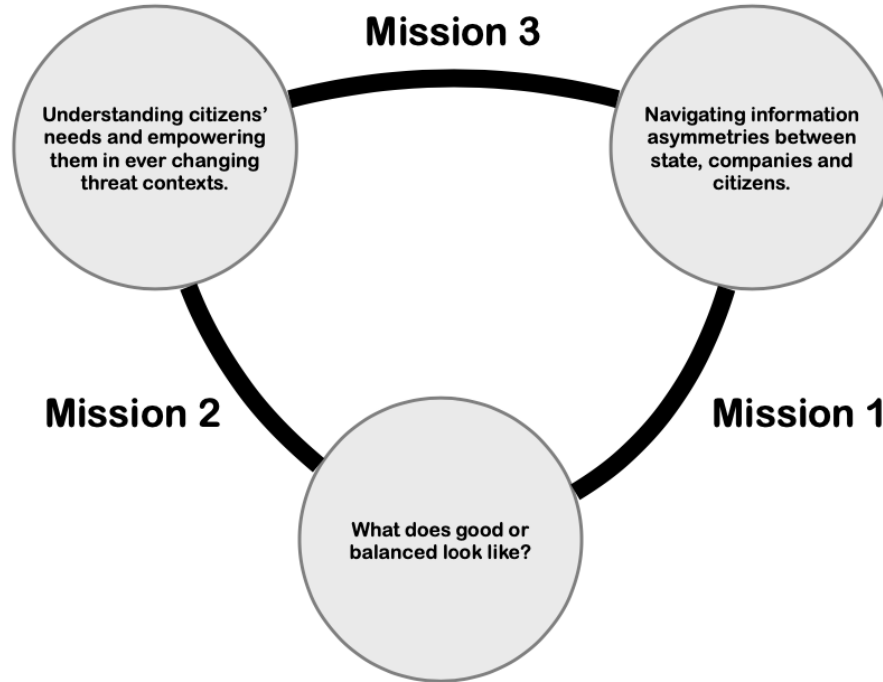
Mission 3

Understanding citizens' needs and empowering them in ever changing threat contexts.

Navigating information asymmetries between state, companies and citizens.

Mission 2

Mission 1

What does good or balanced look like?